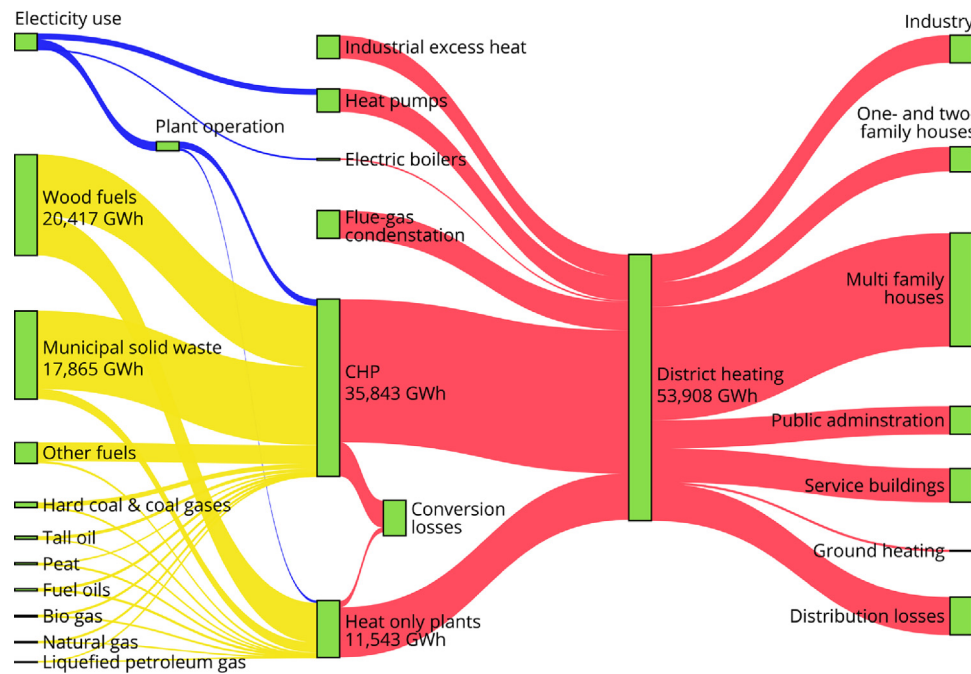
Electicity use

Plant operation

Wood fuels
20,417 GWh

Municipal solid waste
17,865 GWh

Other fuels

Hard coal & coal gases

Tall oil

Peat

Fuel oils

Bio gas

Natural gas

Liquefied petroleum gas

Industrial excess heat

Heat pumps

Electric boilers

Flue-gas condensation

CHP
35,843 GWh

Conversion losses

Heat only plants
11,543 GWh

District heating
53,908 GWh

Industry

One- and two family houses

Multi family houses

Public adminstration

Service buildings

Ground heating

Distribution losses